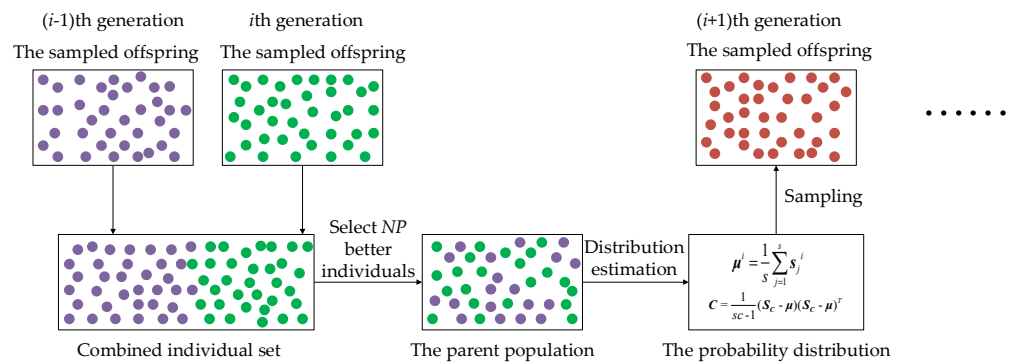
(*i*-1)th generation
The sampled offspring

*i*th generation
The sampled offspring

(*i*+1)th generation
The sampled offspring

Sampling

Select *NP* better individuals

Distribution estimation

$\boldsymbol{\mu}^i = \frac{1}{S}\sum_{j=1}^{s} \boldsymbol{s}_j^{\ i}$

$\boldsymbol{C} = \frac{1}{sc-1}(\boldsymbol{S_c} - \boldsymbol{\mu})(\boldsymbol{S_c} - \boldsymbol{\mu})^T$

Combined individual set

The parent population

The probability distribution

· · · · · ·